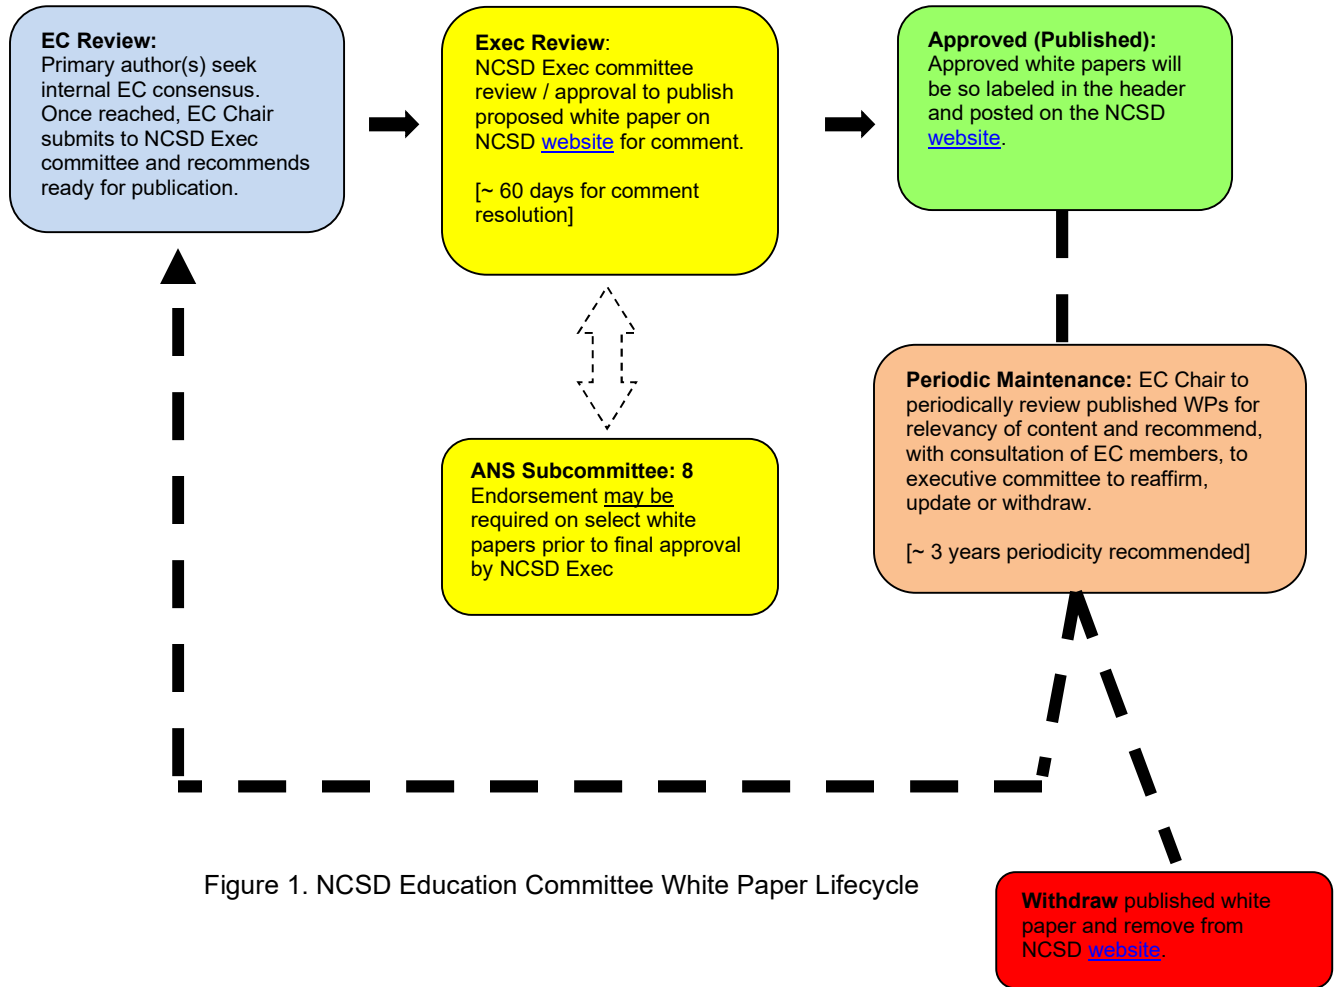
**EC Review:**
Primary author(s) seek internal EC consensus. Once reached, EC Chair submits to NCSD Exec committee and recommends ready for publication.

**Exec Review:**
NCSD Exec committee review / approval to publish proposed white paper on NCSD website for comment.

[~ 60 days for comment resolution]

**Approved (Published):**
Approved white papers will be so labeled in the header and posted on the NCSD website.

**ANS Subcommittee: 8**
Endorsement may be required on select white papers prior to final approval by NCSD Exec

**Periodic Maintenance:** EC Chair to periodically review published WPs for relevancy of content and recommend, with consultation of EC members, to executive committee to reaffirm, update or withdraw.

[~ 3 years periodicity recommended]

Figure 1. NCSD Education Committee White Paper Lifecycle

**Withdraw** published white paper and remove from NCSD website.